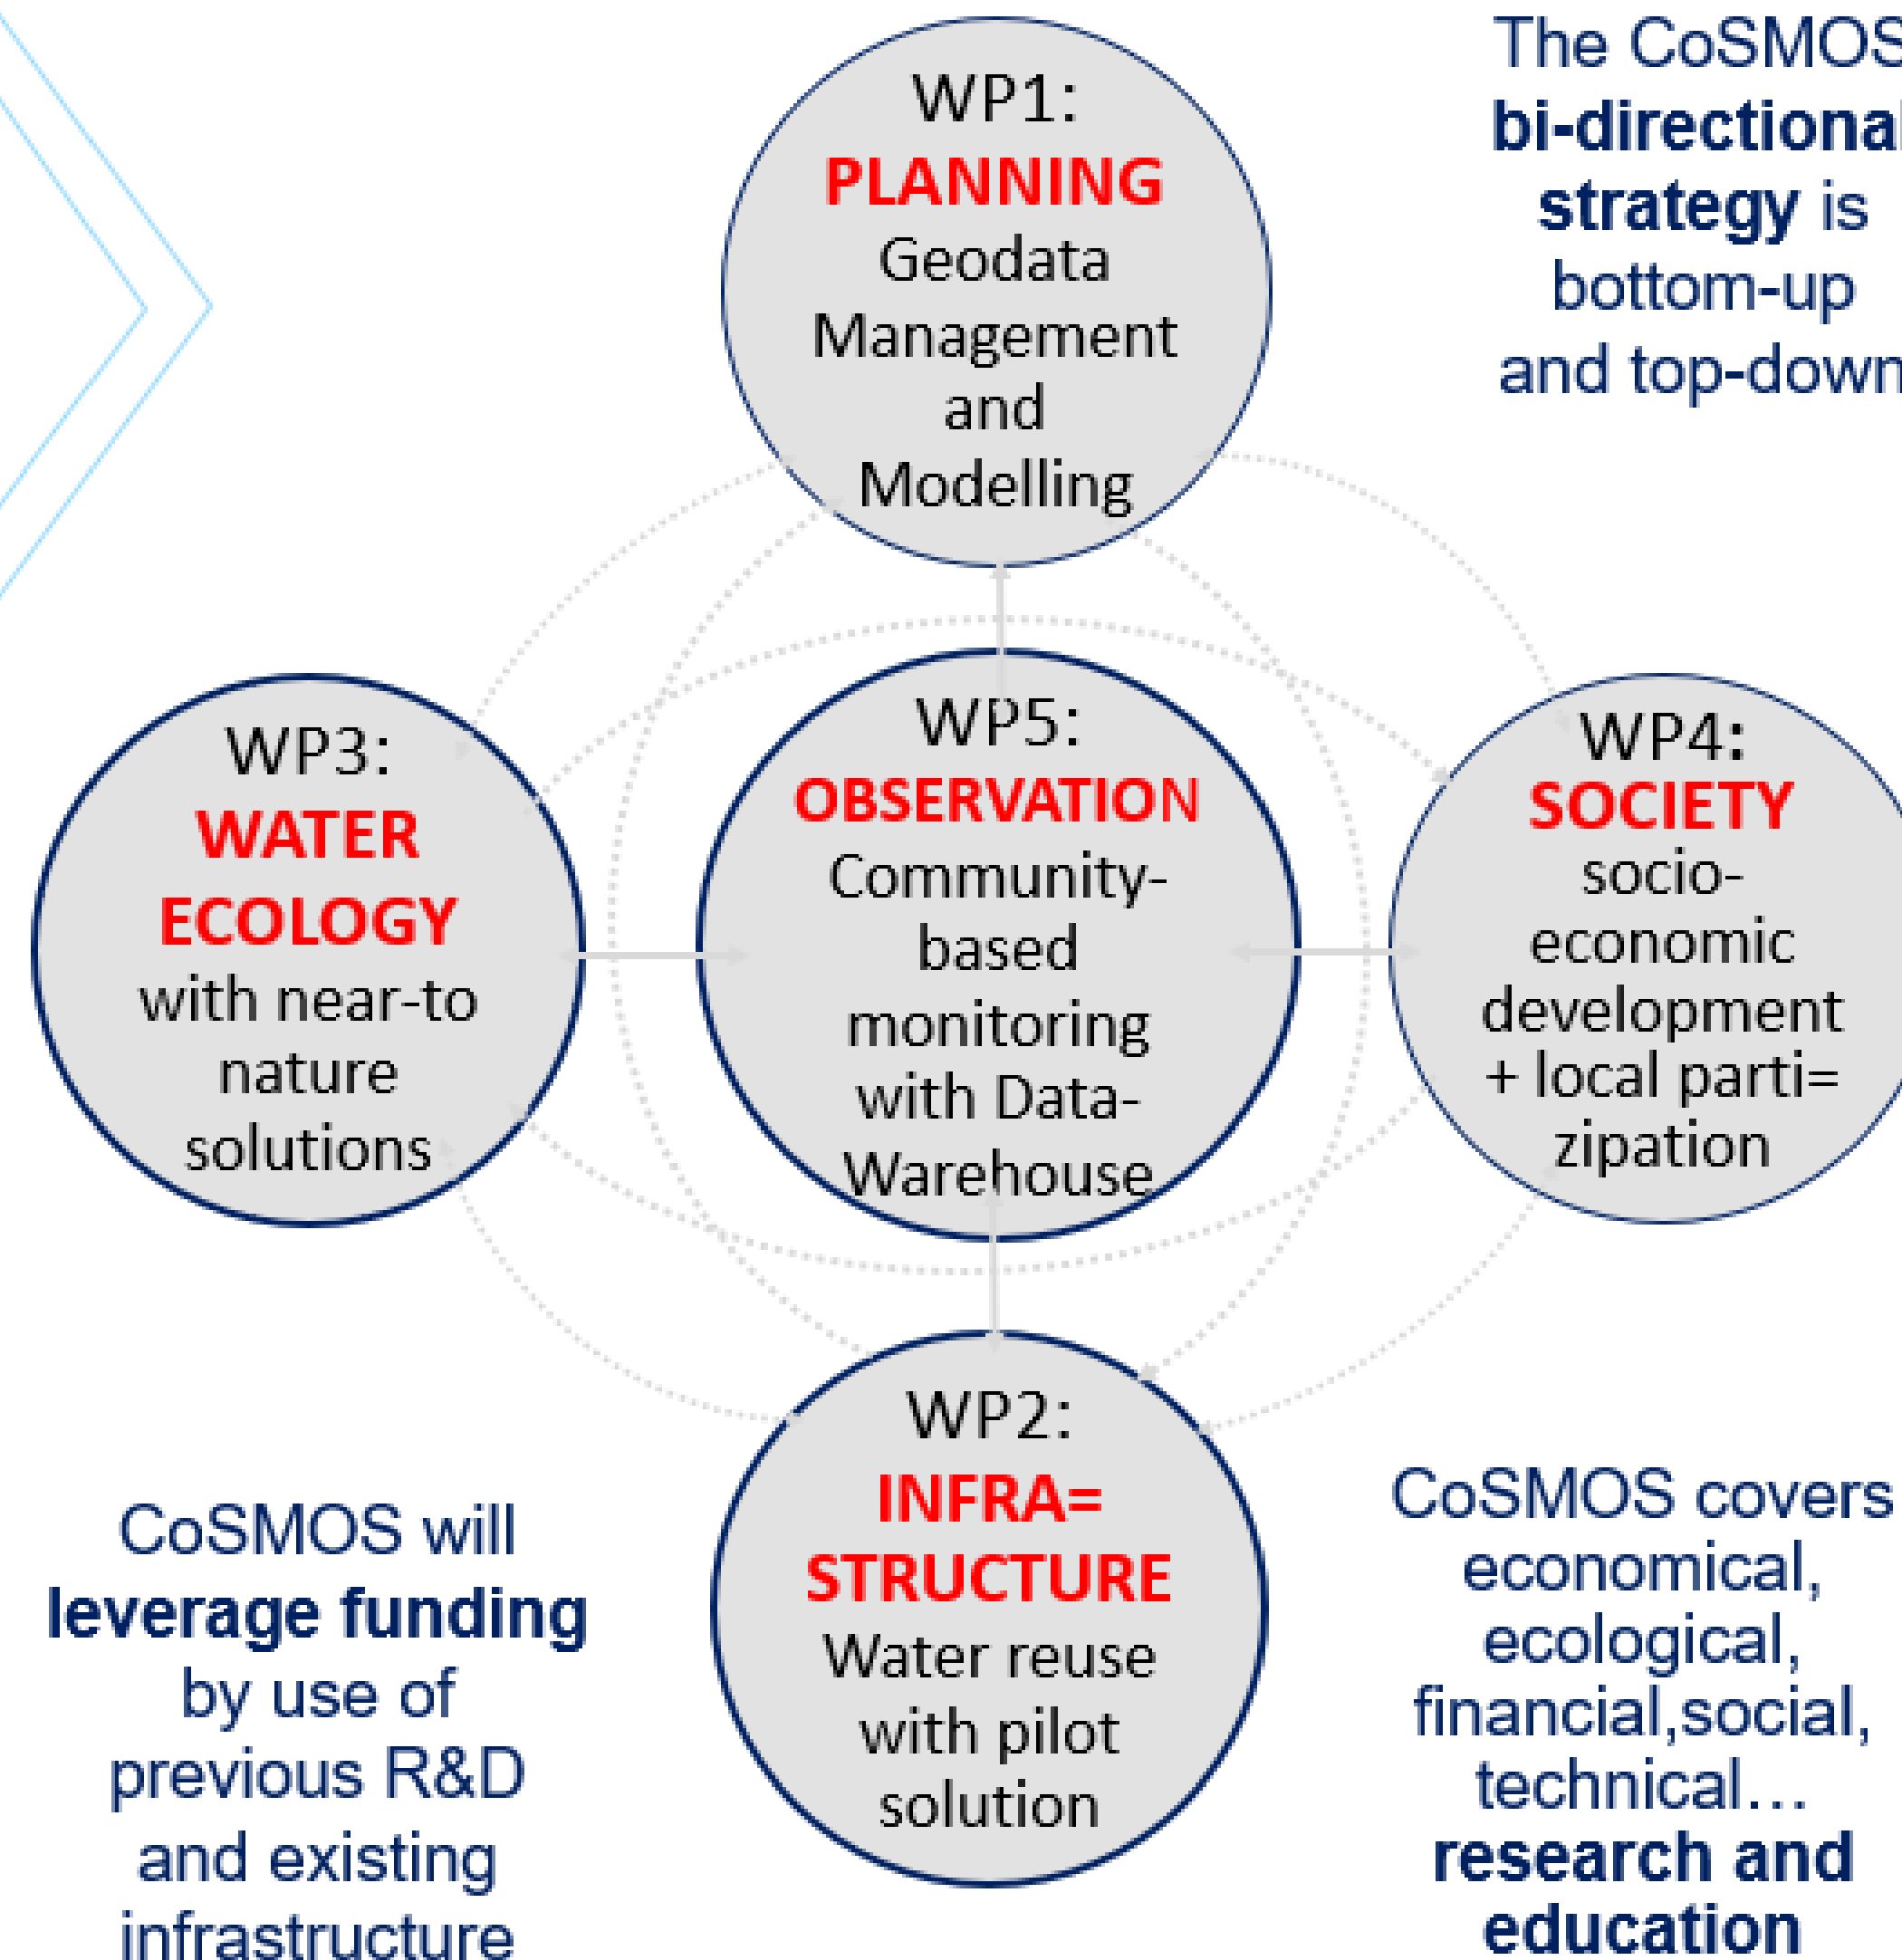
The CoSMOS
bi-directional
strategy is
bottom-up
and top-down

WP1:
PLANNING
Geodata
Management
and
Modelling

WP3:
WATER
ECOLOGY
with near-to
nature
solutions

WP5:
OBSERVATION
Community-
based
monitoring
with Data-
Warehouse

WP4:
SOCIETY
socio-
economic
development
+ local parti=
zipation

WP2:
INFRA=
STRUCTURE
Water reuse
with pilot
solution

CoSMOS will
leverage funding
by use of
previous R&D
and existing
infrastructure

CoSMOS covers
economical,
ecological,
financial,social,
technical…
research and
education